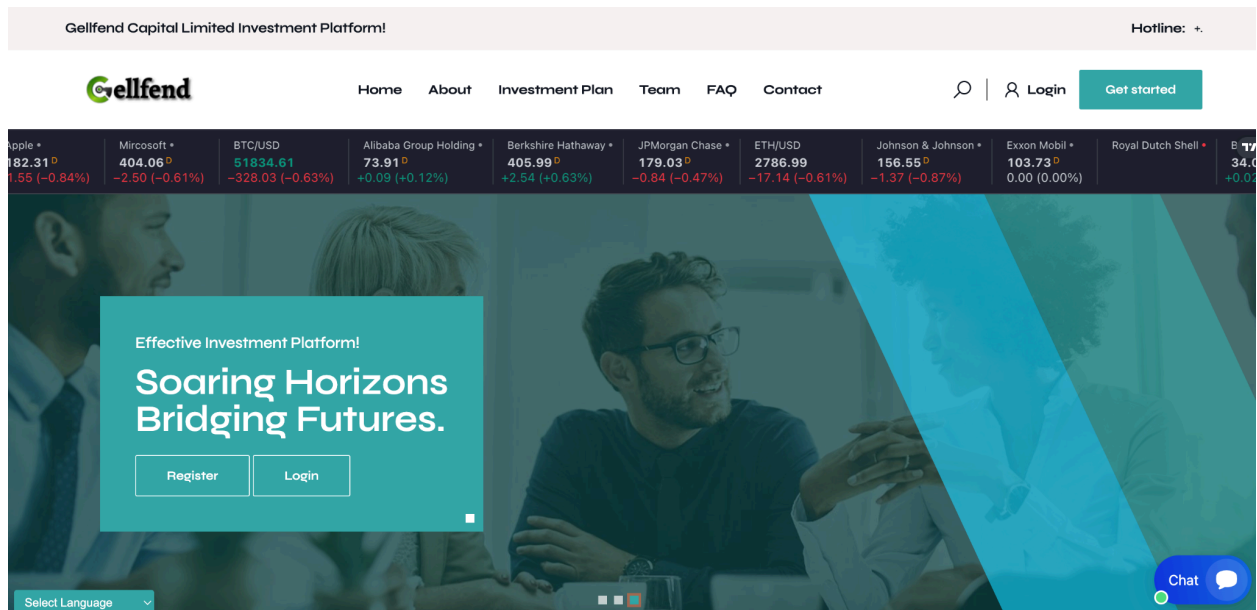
Gellfend Capital Limited Investment Platform!

Hotline: +.

Gellfend

Home About Investment Plan Team FAQ Contact

Login Get started

| Apple | Mircosoft | BTC/USD | Alibaba Group Holding | Berkshire Hathaway | JPMorgan Chase | ETH/USD | Johnson & Johnson | Exxon Mobil | Royal Dutch Shell | B |
|---|---|---|---|---|---|---|---|---|---|---|
| 182.31 D | 404.06 D | 51834.61 | 73.91 D | 405.99 D | 179.03 D | 2786.99 | 156.55 D | 103.73 D | | 34.0 |
| 1.55 (−0.84%) | −2.50 (−0.61%) | −328.03 (−0.63%) | +0.09 (+0.12%) | +2.54 (+0.63%) | −0.84 (−0.47%) | −17.14 (−0.61%) | −1.37 (−0.87%) | 0.00 (0.00%) | | +0.0 |

Effective Investment Platform!

Soaring Horizons Bridging Futures.

Register Login

Select Language

Chat